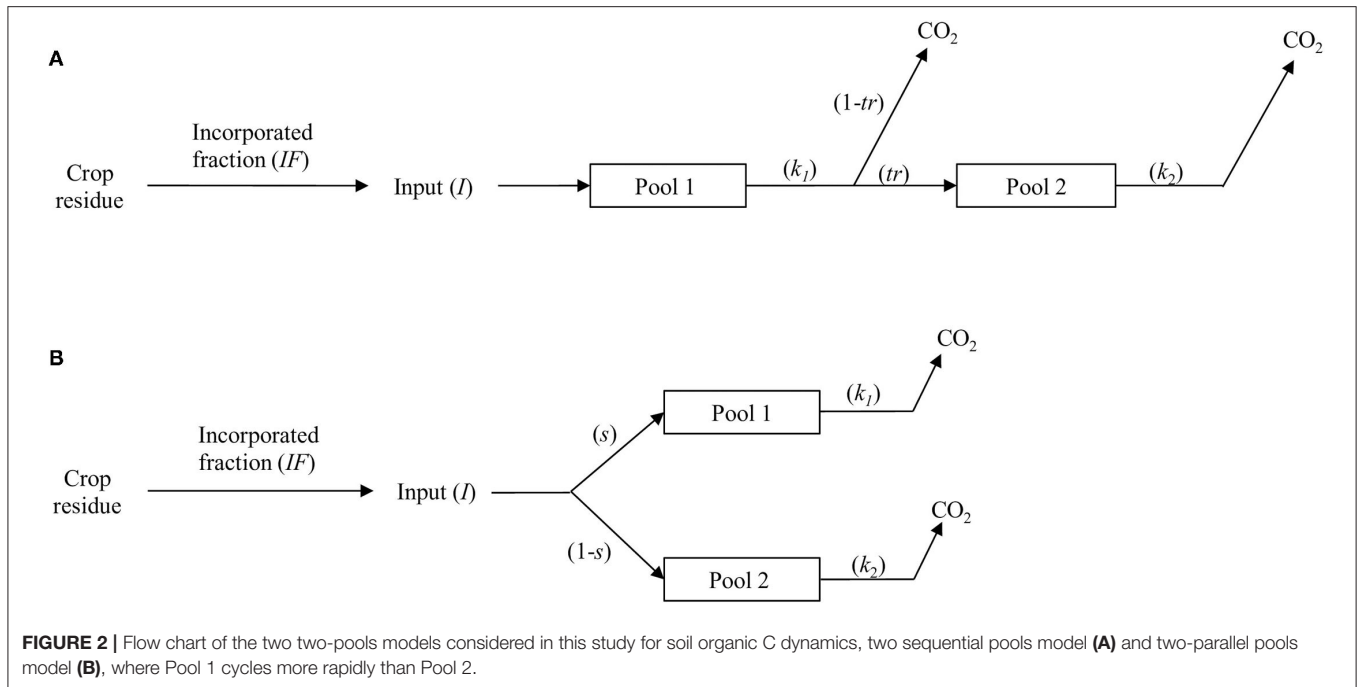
A

$CO_2$

$CO_2$

(1-*tr*)

Incorporated fraction (*IF*)

Crop residue

Input (*I*)

Pool 1

($k_1$)

(*tr*)

Pool 2

($k_2$)

B

$CO_2$

Incorporated fraction (*IF*)

Pool 1

($k_1$)

(*s*)

Crop residue

Input (*I*)

$CO_2$

(1-*s*)

Pool 2

($k_2$)

**FIGURE 2 |** Flow chart of the two two-pools models considered in this study for soil organic C dynamics, two sequential pools model **(A)** and two-parallel pools model **(B)**, where Pool 1 cycles more rapidly than Pool 2.